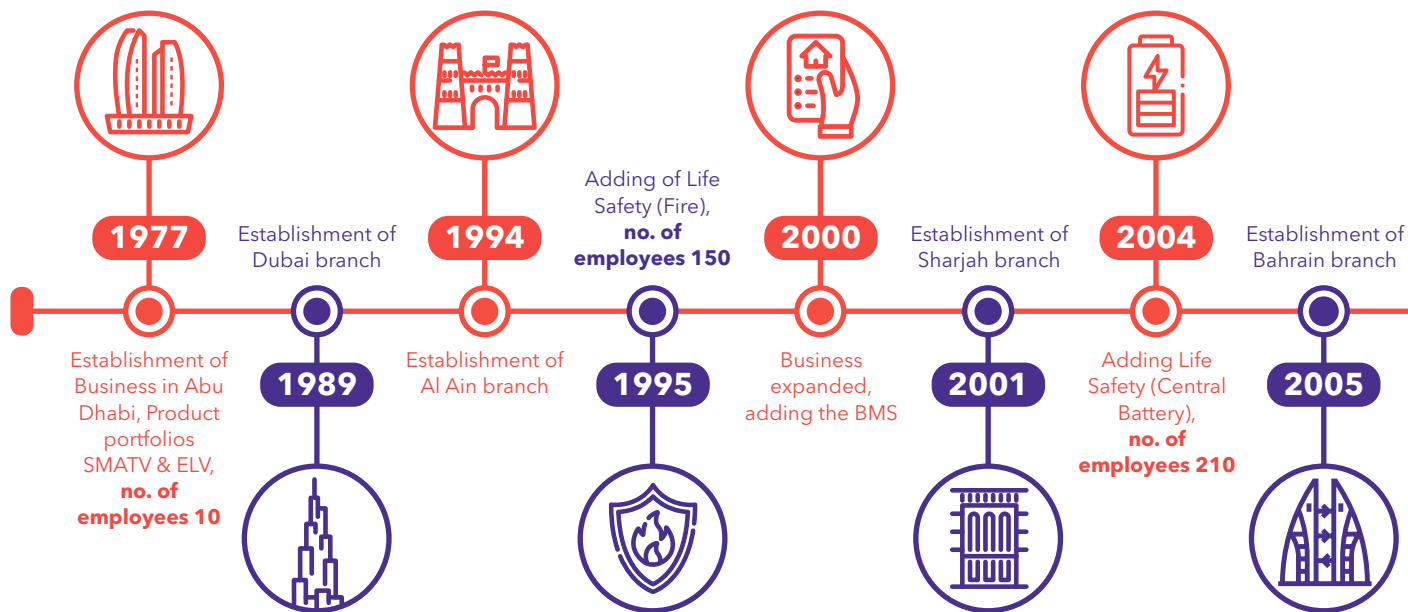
1977

Establishment of Business in Abu Dhabi, Product portfolios SMATV & ELV, **no. of employees 10**

Establishment of Dubai branch

1989

1994

Establishment of Al Ain branch

Adding of Life Safety (Fire), **no. of employees 150**

1995

2000

Business expanded, adding the BMS

Establishment of Sharjah branch

2001

2004

Adding Life Safety (Central Battery), **no. of employees 210**

Establishment of Bahrain branch

2005